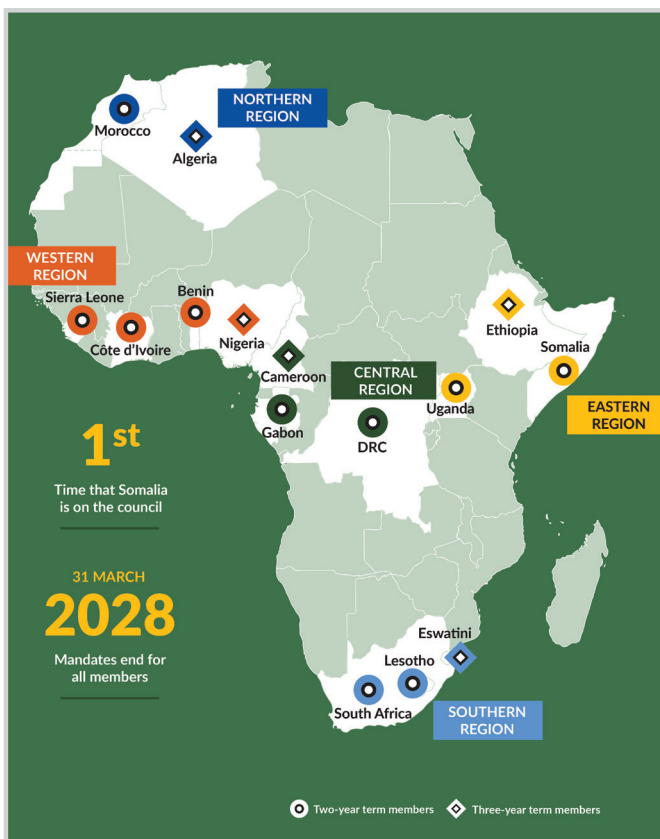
NORTHERN REGION

Morocco

Algeria

WESTERN REGION

Sierra Leone

Benin

Côte d'Ivoire

Nigeria

Cameroon

Gabon

CENTRAL REGION

DRC

Ethiopia

Somalia

Uganda

EASTERN REGION

1$^{st}$

Time that Somalia is on the council

31 MARCH

2028

Mandates end for all members

Eswatini

Lesotho

South Africa

SOUTHERN REGION

Two-year term members

Three-year term members